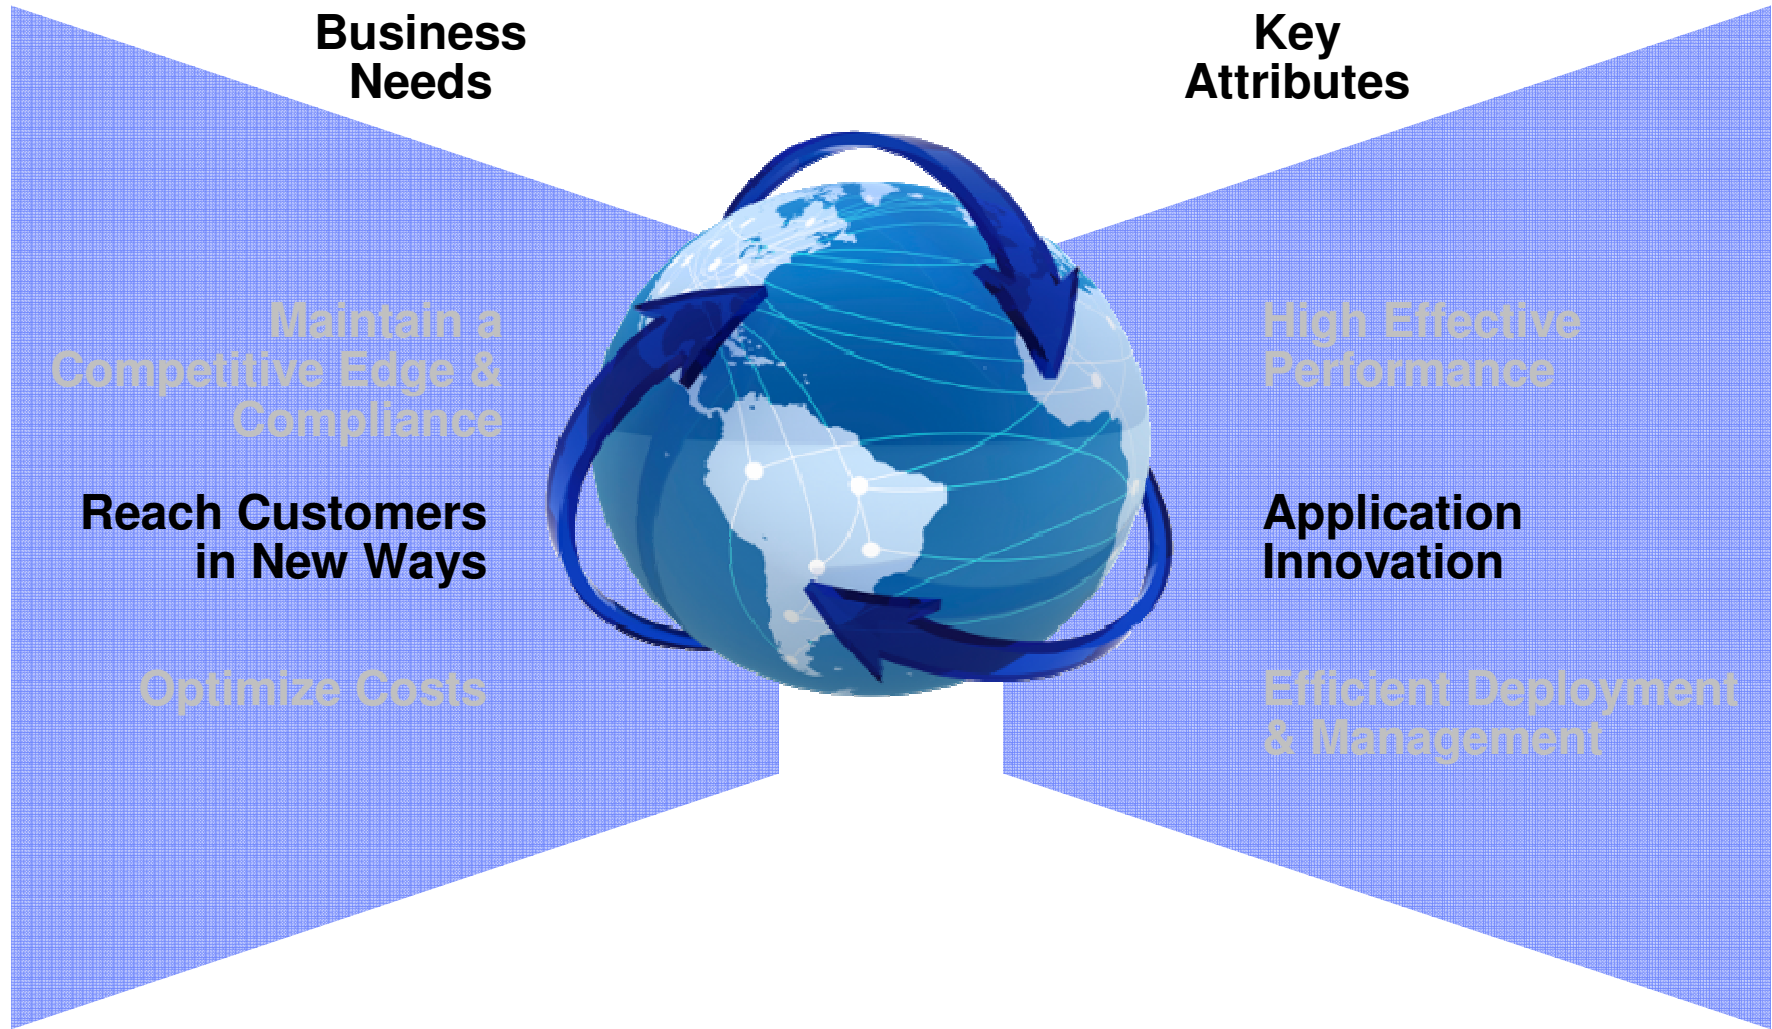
Business Needs

Key Attributes

Maintain a Competitive Edge & Compliance

Reach Customers in New Ways

Optimize Costs

High Effective Performance

Application Innovation

Efficient Deployment & Management